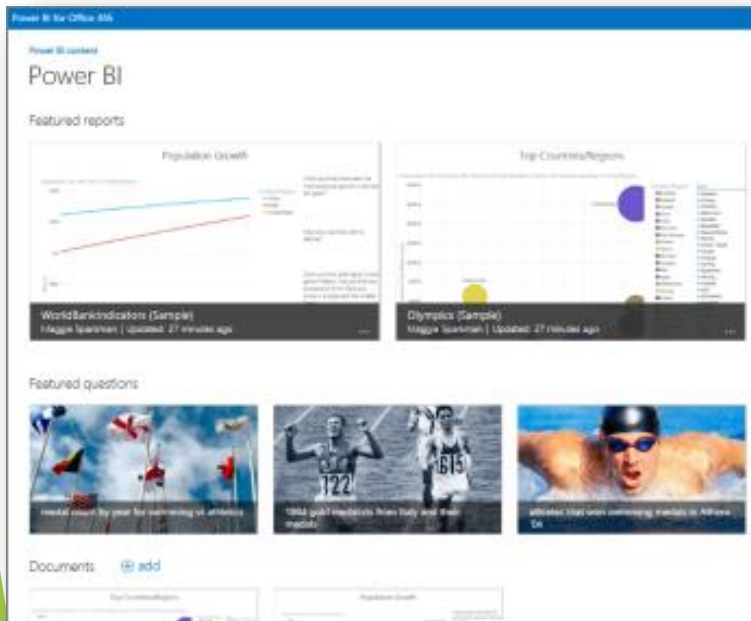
Power BI for Office 365

Power BI content

Power BI

Featured reports

Population Growth

Top Countries/Regions

WorldBankIndicators (Sample)
Maggie Sparkman | Updated: 27 minutes ago

Olympics (Sample)
Maggie Sparkman | Updated: 27 minutes ago

Featured questions

medal count by year for swimming vs athletics

1964 gold medalists from Italy and their medals

athletes that won swimming medals in Athens 04

Documents ⊕ add

Top Countries/Regions

Population Growth